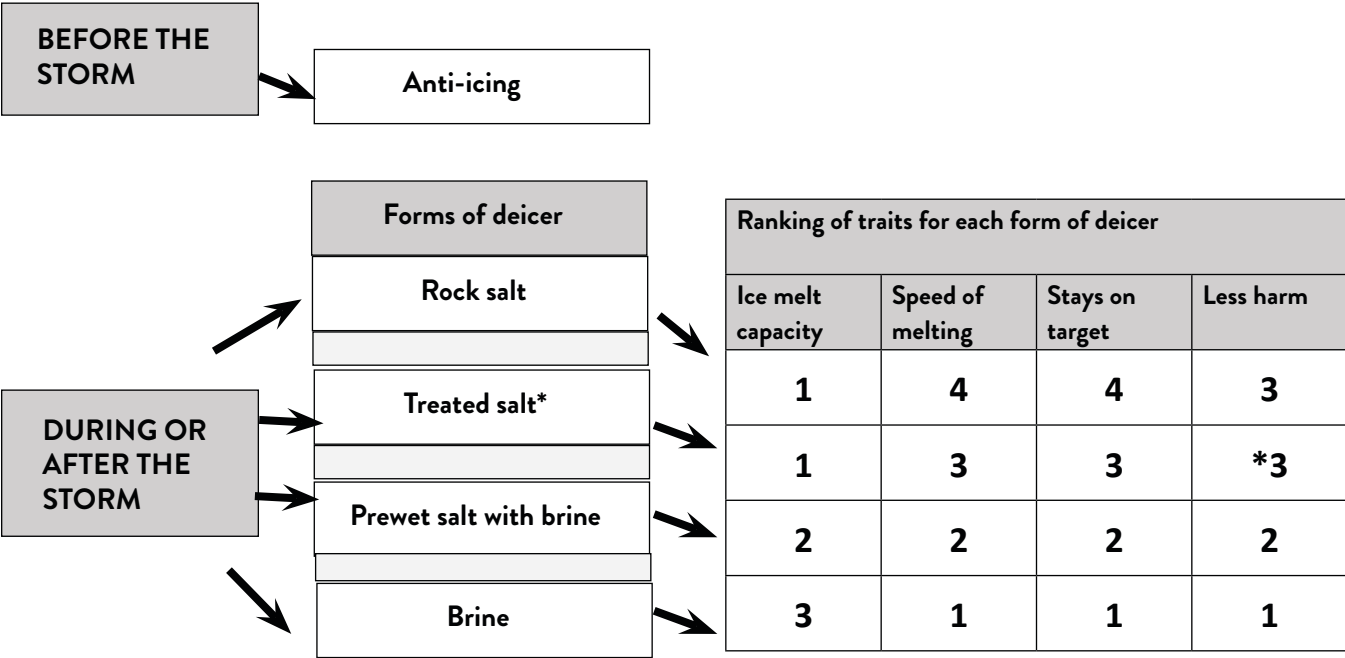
BEFORE THE STORM

Anti-icing

Forms of deicer

Rock salt

Treated salt*

Prewet salt with brine

Brine

DURING OR AFTER THE STORM

Ranking of traits for each form of deicer

| Ice melt capacity | Speed of melting | Stays on target | Less harm |
|---|---|---|---|
| 1 | 4 | 4 | 3 |
| 1 | 3 | 3 | *3 |
| 2 | 2 | 2 | 2 |
| 3 | 1 | 1 | 1 |